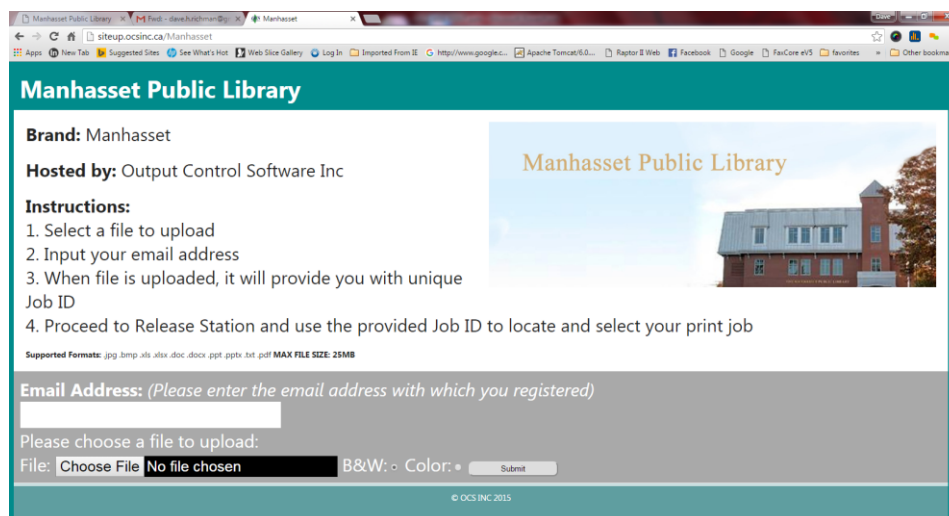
Manhasset Public Library × Fwd: - dave.hirschman@g × Manhasset ×

Dave

siteup.ocsinc.ca/Manhasset

Apps New Tab Suggested Sites See What's Hot Web Slice Gallery Log In Imported From IE http://www.google.c... Apache Tomcat/6.0... Raptor II Web Facebook Google FaxCore eV5 favorites » Other bookmarks

Manhasset Public Library

Brand: Manhasset

Hosted by: Output Control Software Inc

Instructions:
1. Select a file to upload
2. Input your email address
3. When file is uploaded, it will provide you with unique Job ID
4. Proceed to Release Station and use the provided Job ID to locate and select your print job

Manhasset Public Library

Supported Formats: .jpg .bmp .xls .xlsx .doc .docx .ppt .pptx .txt .pdf MAX FILE SIZE: 25MB

Email Address: (Please enter the email address with which you registered)

Please choose a file to upload:

File: Choose File No file chosen B&W: Color: Submit

© OCS INC 2015